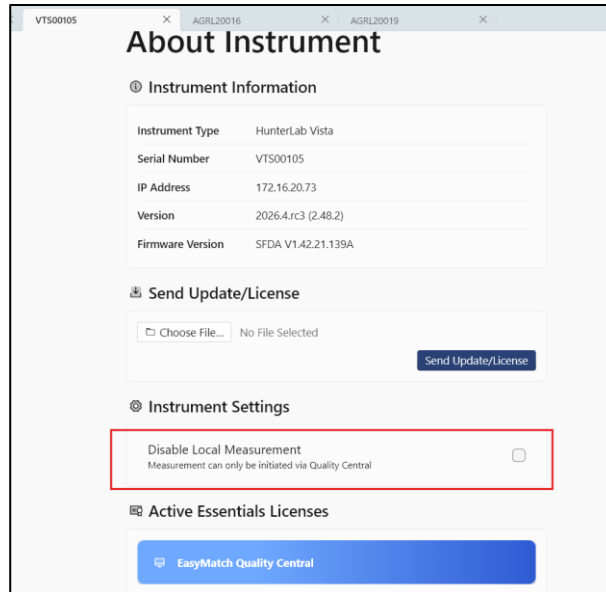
VTS00105 × AGRL20016 × AGRL20019 ×

About Instrument

Instrument Information

| Instrument Type | HunterLab Vista |
|---|---|
| Serial Number | VTS00105 |
| IP Address | 172.16.20.73 |
| Version | 2026.4.rc3 (2.48.2) |
| Firmware Version | SFDA V1.42.21.139A |

Send Update/License

Choose File... No File Selected

Send Update/License

Instrument Settings

Disable Local Measurement
Measurement can only be initiated via Quality Central

Active Essentials Licenses

EasyMatch Quality Central